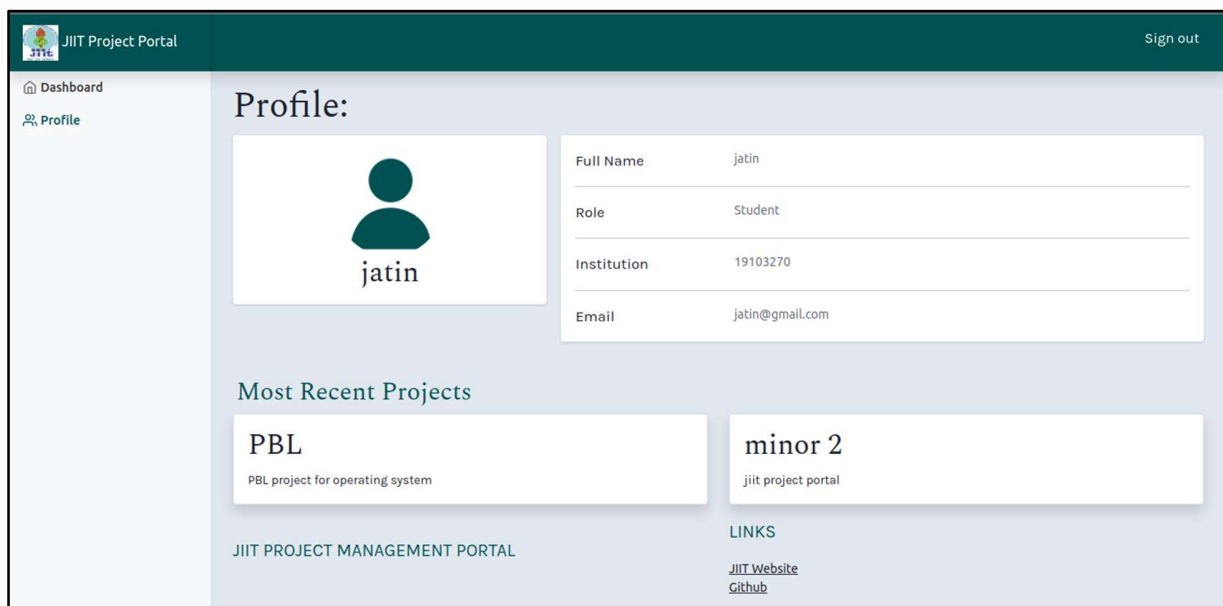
JIIT Project Portal

Sign out

Dashboard
Profile

Profile:

jatin

| Full Name | jatin |
|---|---|
| Role | Student |
| Institution | 19103270 |
| Email | jatin@gmail.com |

Most Recent Projects

PBL
PBL project for operating system

minor 2
jiit project portal

JIIT PROJECT MANAGEMENT PORTAL

LINKS
JIIT Website
Github